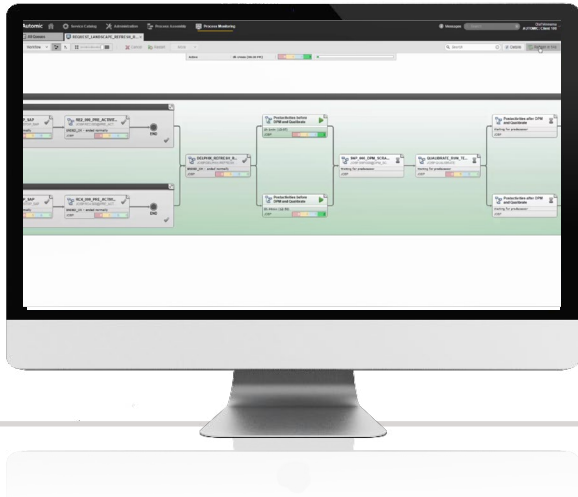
Automic Service Catalog Administration Process Assembly Process Monitoring

Messages

AUTOMIC / Client 100

All Tasks

REQUEST_LANDSCAPE_REFRESH_R...

Workflow

Search

Details

Refresh

Active

P_SAP

REQ_DBI_PRE_ACTIVI...

END

DECRYPT_SOTECH_R...

Preactivities before CPM and SysState

Preactivities before CPM and SysState

SAP_DBI_CPM_SCRA...

QUALIMASTR_SYNC_TE...

Waiting for predecessor

Waiting for predecessor

Preactivities after CPM and SysState

Preactivities after CPM and SysState

REQ_DBI_PRE_ACTIVI...

END

P_SAP